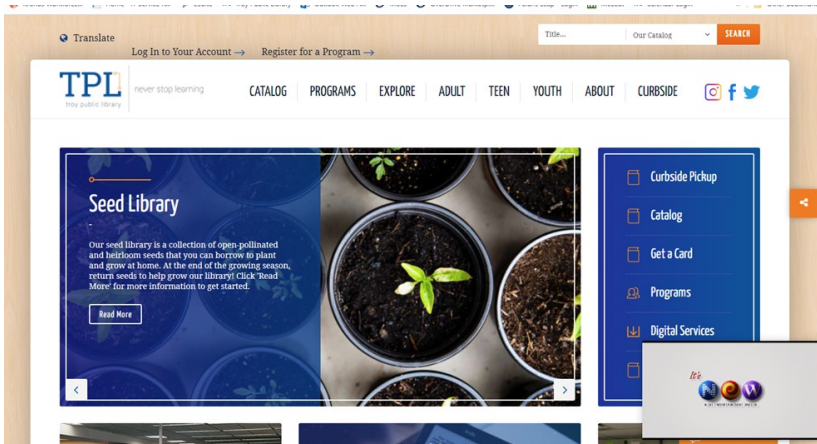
Translate

Log In to Your Account →  Register for a Program →

Title...  Our Catalog  SEARCH

TPL troy public library  never stop learning

CATALOG  PROGRAMS  EXPLORE  ADULT  TEEN  YOUTH  ABOUT  CURBSIDE

Seed Library

Our seed library is a collection of open-pollinated and heirloom seeds that you can borrow to plant and grow at home. At the end of the growing season, return seeds to help grow our library! Click 'Read More' for more information to get started.

Read More

Curbside Pickup

Catalog

Get a Card

Programs

Digital Services

It's NEW